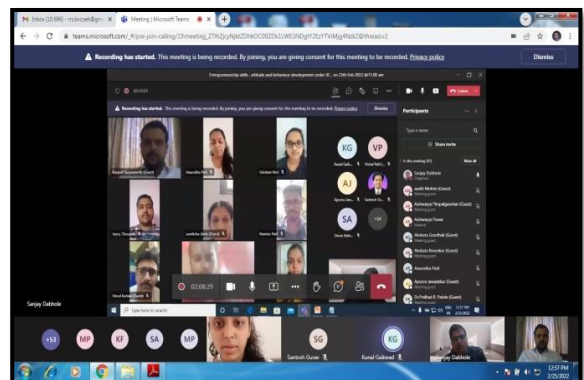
Inbox (10,696) - mslvcoel@gm
Meeting | Microsoft Teams
teams.microsoft.com/_#/pre-join-calling/19:meeting_ZTlhZjcyNjktZDNkOC00ZDk1LWE1NDgtY2EzYTViMjg4Nzk2@thread.v2
Recording has started. This meeting is being recorded. By joining, you are giving consent for this meeting to be recorded. Privacy policy
Dismiss
Entrepreneurship skills, attitude and behaviour development under IIC, on 25th Feb 2022 @11.00 am
Leave
Recording has started. This meeting is being recorded. By joining, you are giving consent for this meeting to be recorded. Privacy policy
Dismiss
Participants
Type a name
Share invite
In this meeting (81)
Mute all
Sanjay Dabhole
Organiser
Aishwarya Pimpalgaonkar (Guest)
Aishwarya Tiwari
Akshata Gandhak (Guest)
Akshata Kesarkar (Guest)
Anuradha Patil
Apoorva Javadekar (Guest)
Dr Pralhad R. Patole (Guest)
KG
VP
AJ
SA
+34
Ravindra Patil
Sanjay Dabhole
02:08:29
Sanjay Dabhole
+53
MP
KF
SA
MP
Type here to search
SG
Santosh Gurav
KG
Kamal Gaikwad
Sanjay Dabhole
12:57 PM
2/25/2022